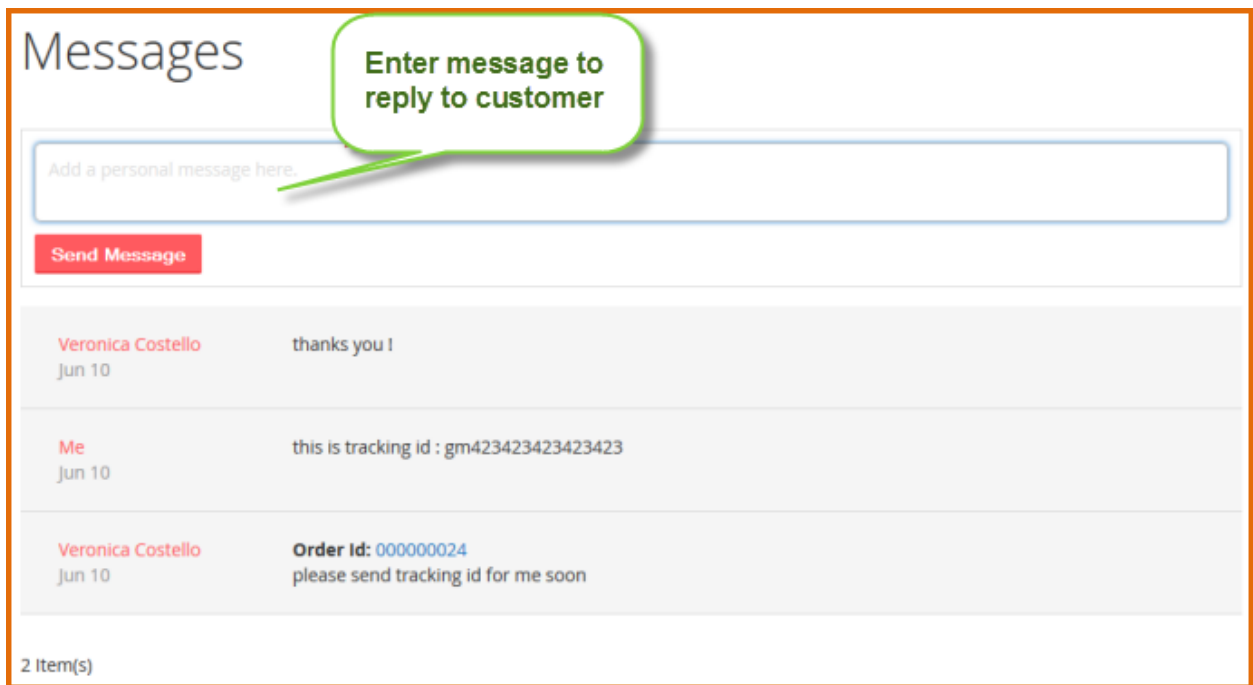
Messages

Enter message to reply to customer

Add a personal message here.

Send Message

Veronica Costello
Jun 10

thanks you !

Me
Jun 10

this is tracking id : gm423423423423423

Veronica Costello
Jun 10

**Order Id:** 000000024
please send tracking id for me soon

2 Item(s)